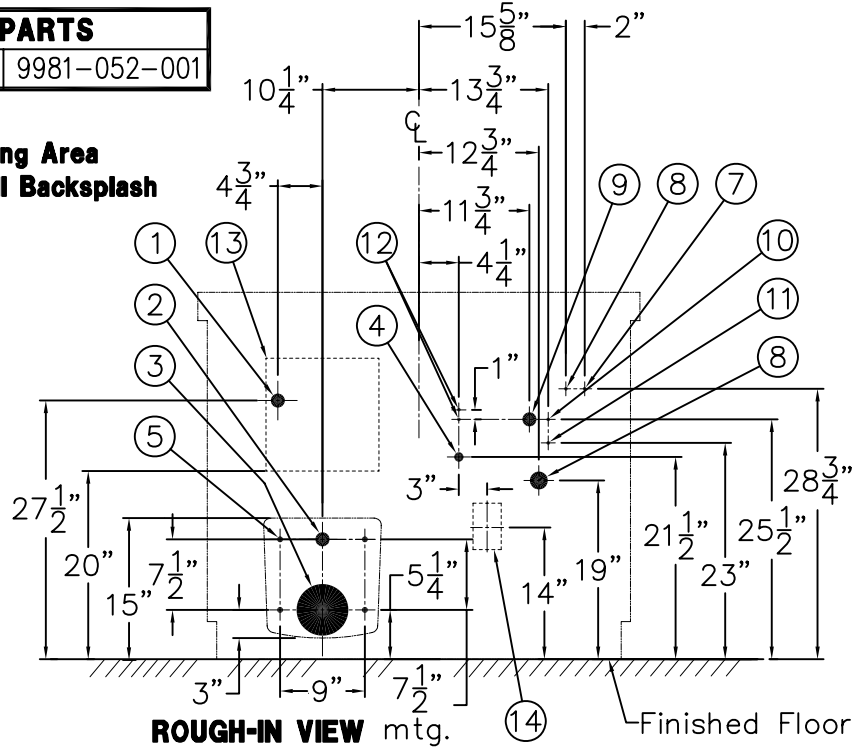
PARTS
9981-052-001

ng Area
l Backsplash

$15\frac{5}{8}$"
2"
$10\frac{1}{4}$"
$13\frac{3}{4}$"
CL
$12\frac{3}{4}$"
$4\frac{3}{4}$"
9
8
7
$11\frac{3}{4}$"
1
13
12
10
$4\frac{1}{4}$"
2
11
4
8
3
1"
5
3"
$28\frac{3}{4}$"
$27\frac{1}{2}$"
20"
$7\frac{1}{2}$"
15"
$5\frac{1}{4}$"
$21\frac{1}{2}$"
$25\frac{1}{2}$"
19"
14"
23"
3"
9"
$7\frac{1}{2}$"
ROUGH-IN VIEW mtg.
14
Finished Floor